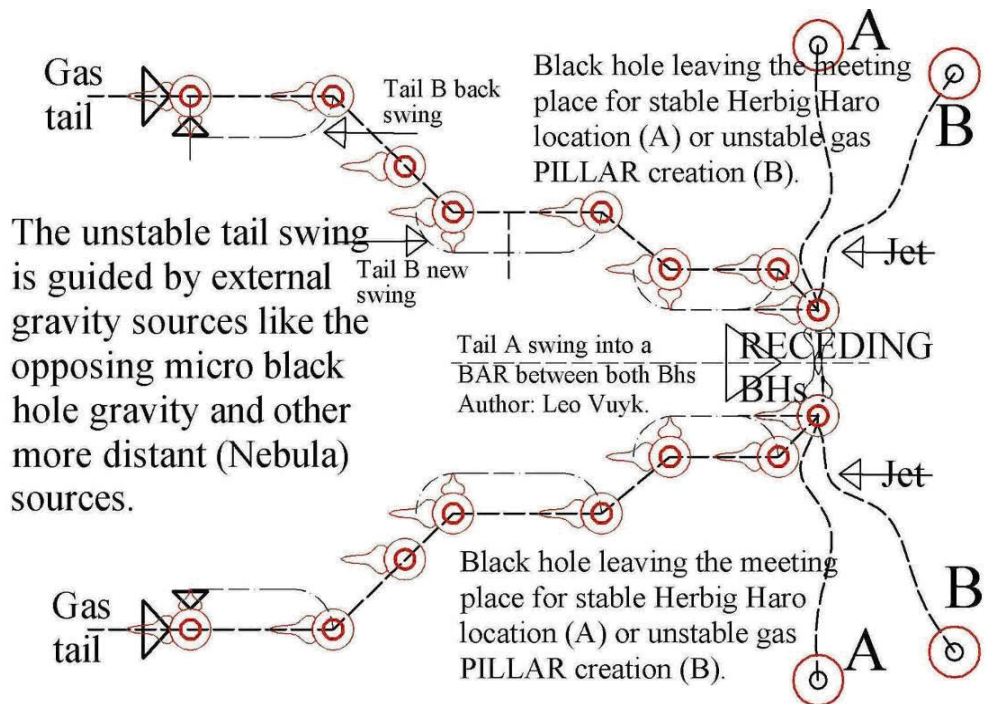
A

B

Gas tail

Tail B back swing

Black hole leaving the meeting place for stable Herbig Haro location (A) or unstable gas PILLAR creation (B).

The unstable tail swing is guided by external gravity sources like the opposing micro black hole gravity and other more distant (Nebula) sources.

Tail B new swing

Jet

Tail A swing into a BAR between both Bhs Author: Leo Vuyk.

RECEDING BHs

Jet

Black hole leaving the meeting place for stable Herbig Haro location (A) or unstable gas PILLAR creation (B).

Gas tail

B

A